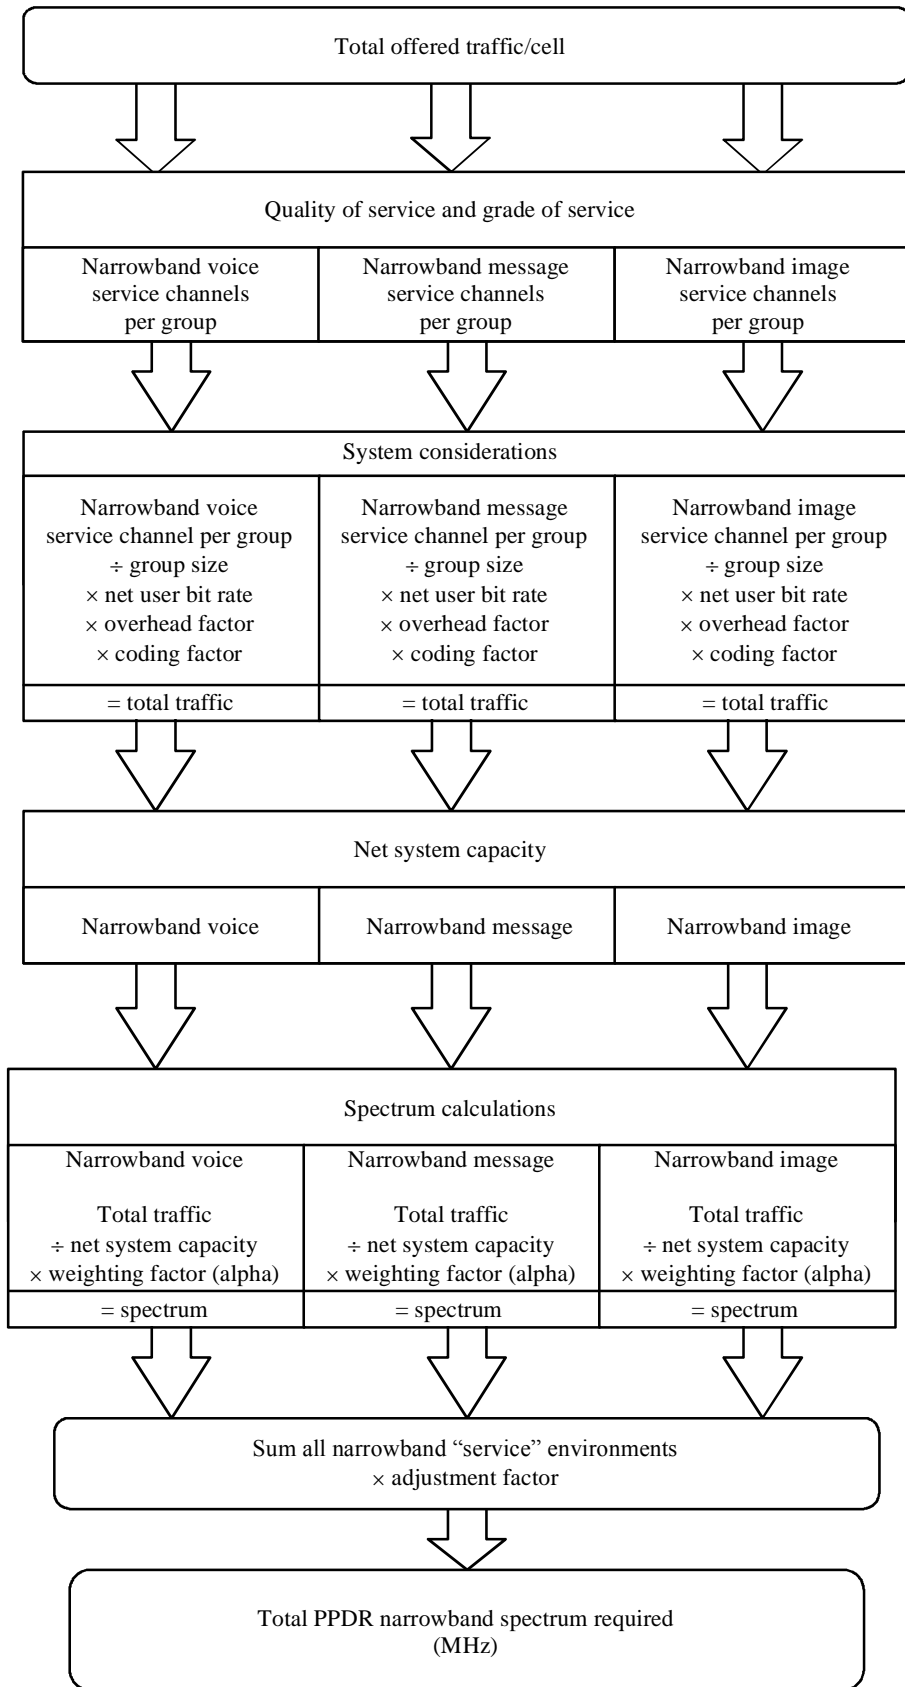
Total offered traffic/cell

Quality of service and grade of service

Narrowband voice service channels per group

Narrowband message service channels per group

Narrowband image service channels per group

System considerations

Narrowband voice service channel per group
÷ group size
× net user bit rate
× overhead factor
× coding factor

= total traffic

Narrowband message service channel per group
÷ group size
× net user bit rate
× overhead factor
× coding factor

= total traffic

Narrowband image service channel per group
÷ group size
× net user bit rate
× overhead factor
× coding factor

= total traffic

Net system capacity

Narrowband voice

Narrowband message

Narrowband image

Spectrum calculations

Narrowband voice

Total traffic
÷ net system capacity
× weighting factor (alpha)

= spectrum

Narrowband message

Total traffic
÷ net system capacity
× weighting factor (alpha)

= spectrum

Narrowband image

Total traffic
÷ net system capacity
× weighting factor (alpha)

= spectrum

Sum all narrowband “service” environments
× adjustment factor

Total PPDR narrowband spectrum required
(MHz)